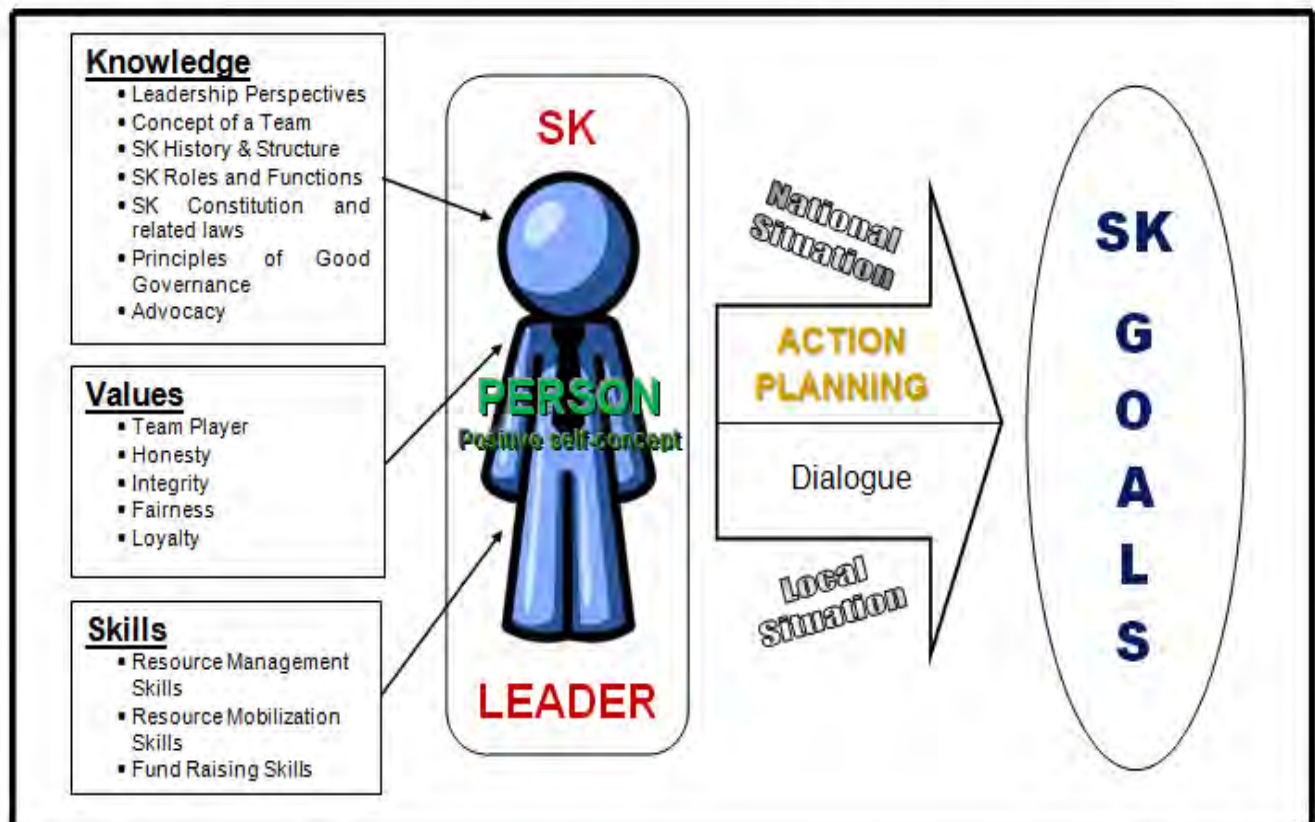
Knowledge
- Leadership Perspectives
- Concept of a Team
- SK History & Structure
- SK Roles and Functions
- SK Constitution and related laws
- Principles of Good Governance
- Advocacy

Values
- Team Player
- Honesty
- Integrity
- Fairness
- Loyalty

Skills
- Resource Management Skills
- Resource Mobilization Skills
- Fund Raising Skills

SK

PERSON
Positive self-concept

LEADER

National Situation

ACTION PLANNING

Dialogue

Local Situation

SK
G
O
A
L
S